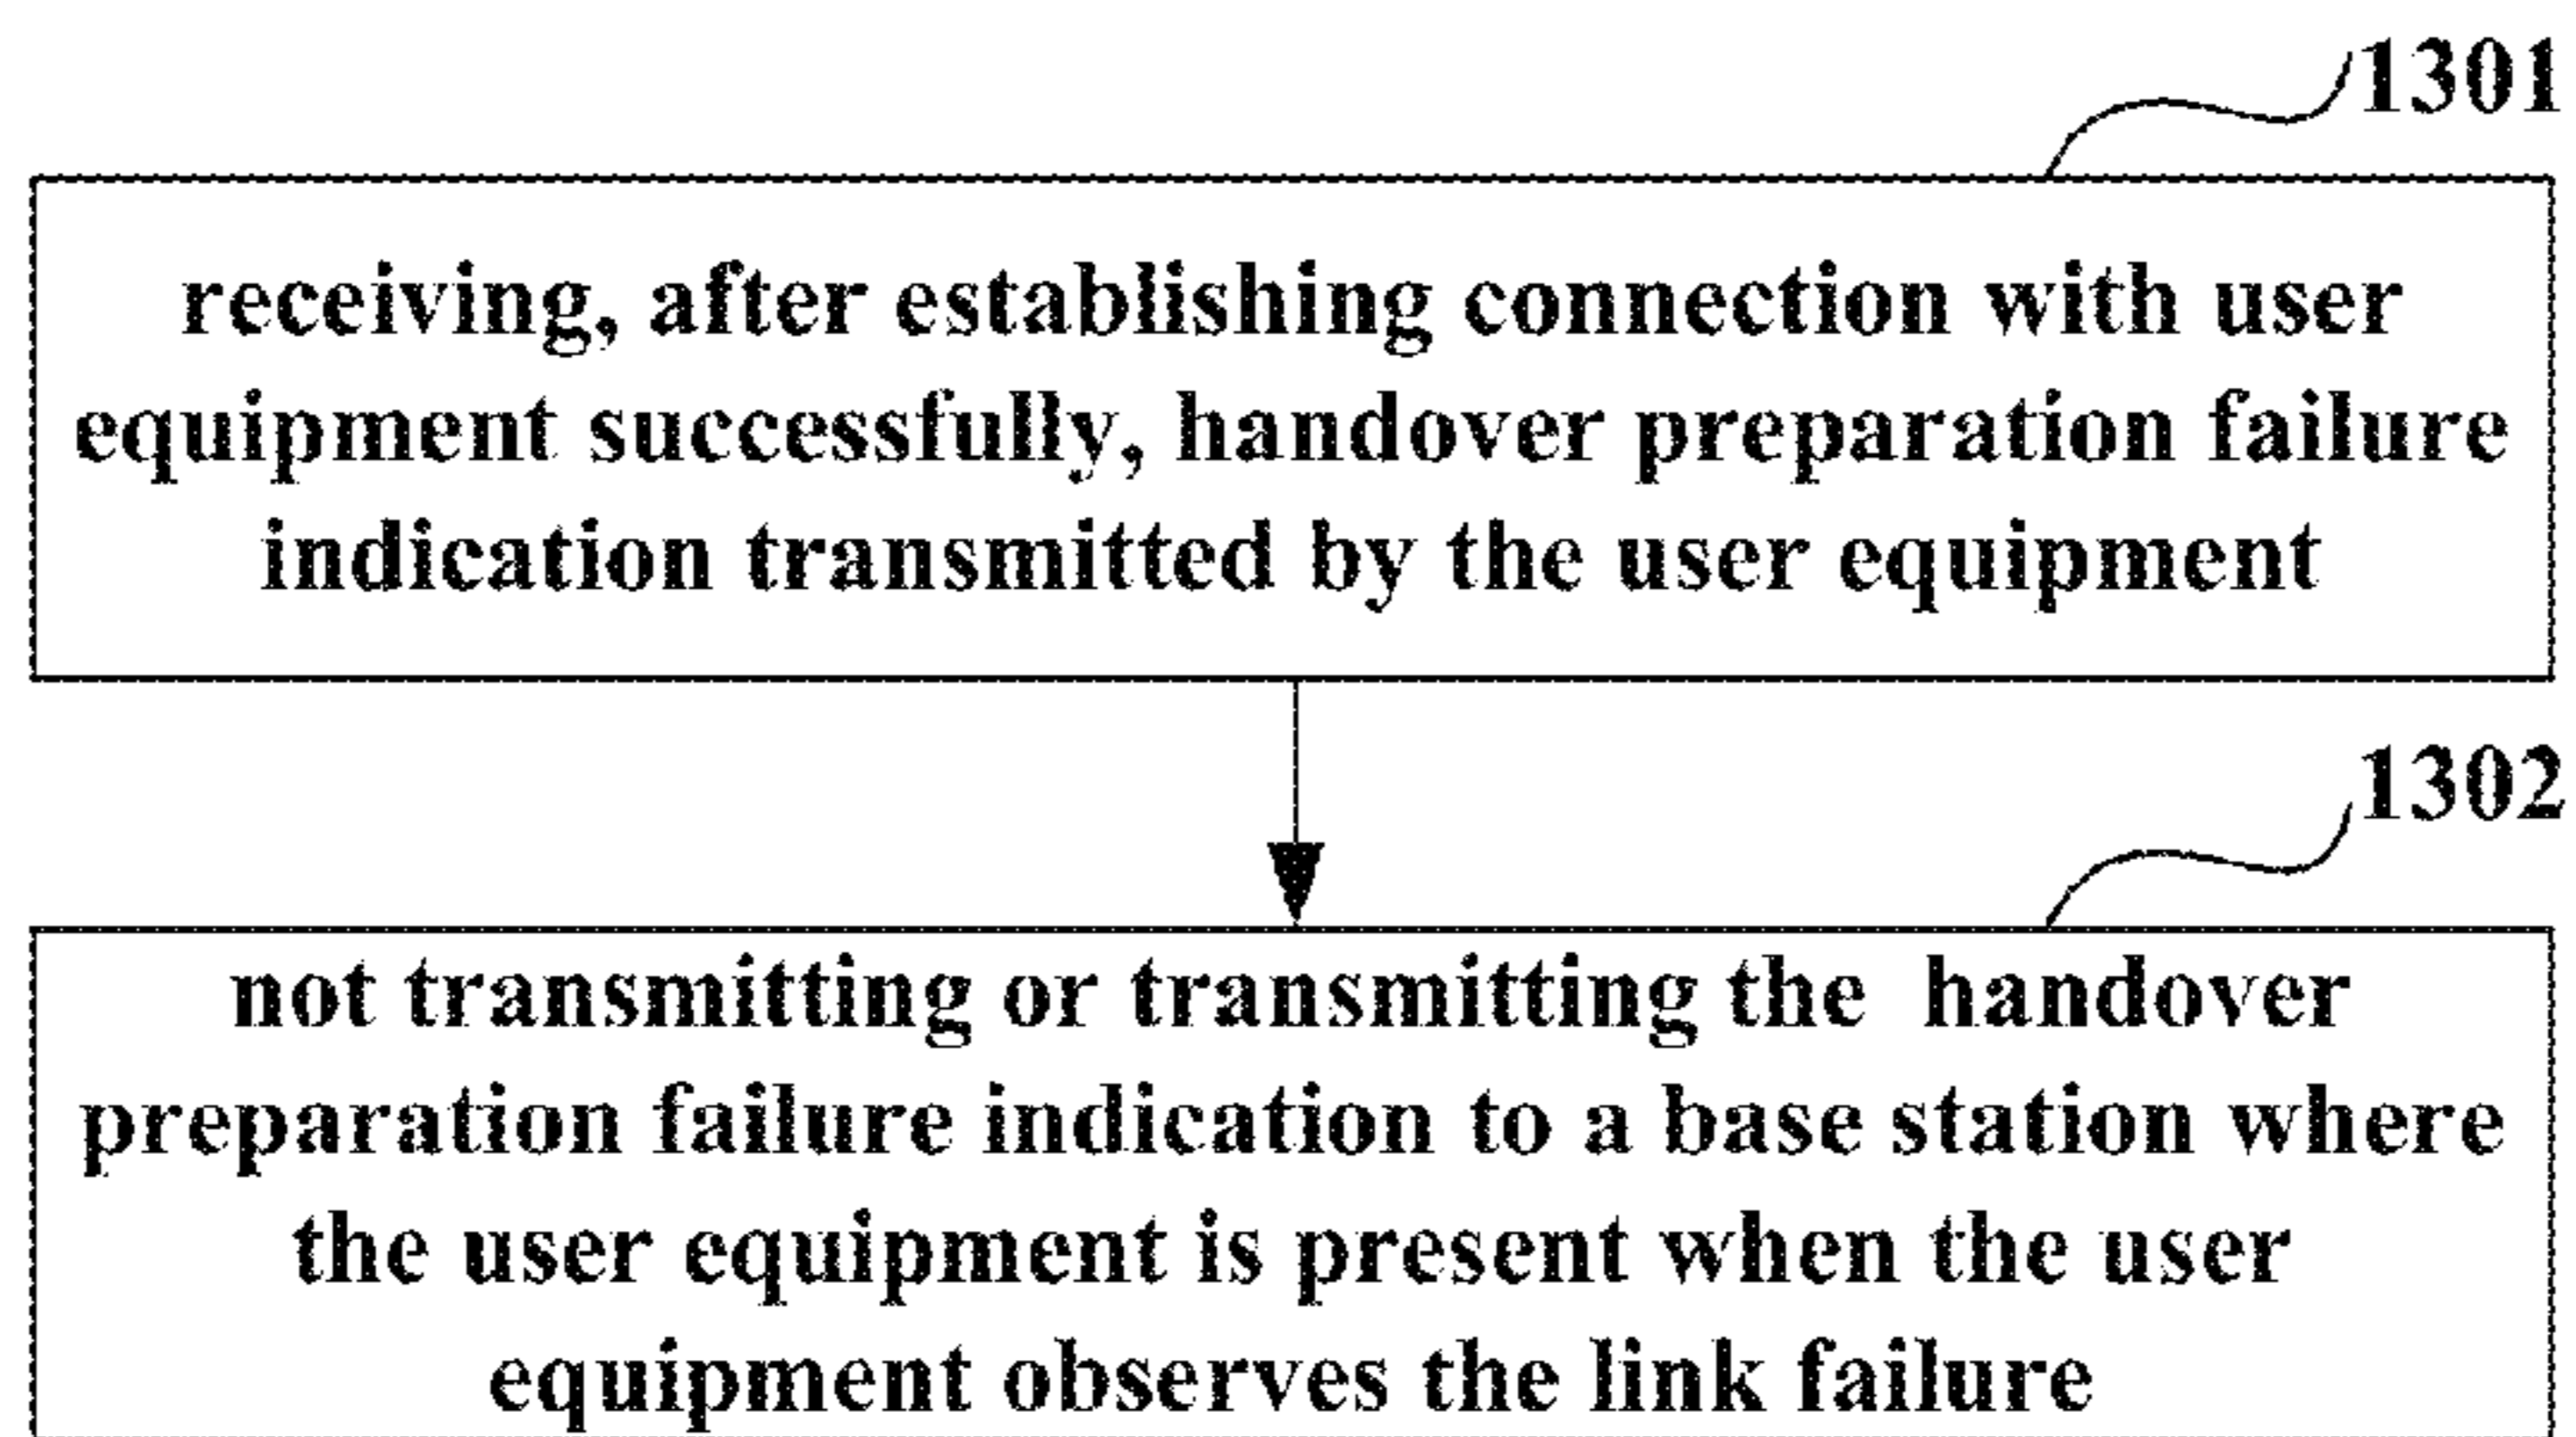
1301

receiving, after establishing connection with user equipment successfully, handover preparation failure indication transmitted by the user equipment

1302

not transmitting or transmitting the  handover preparation failure indication to a base station where the user equipment is present when the user equipment observes the link failure